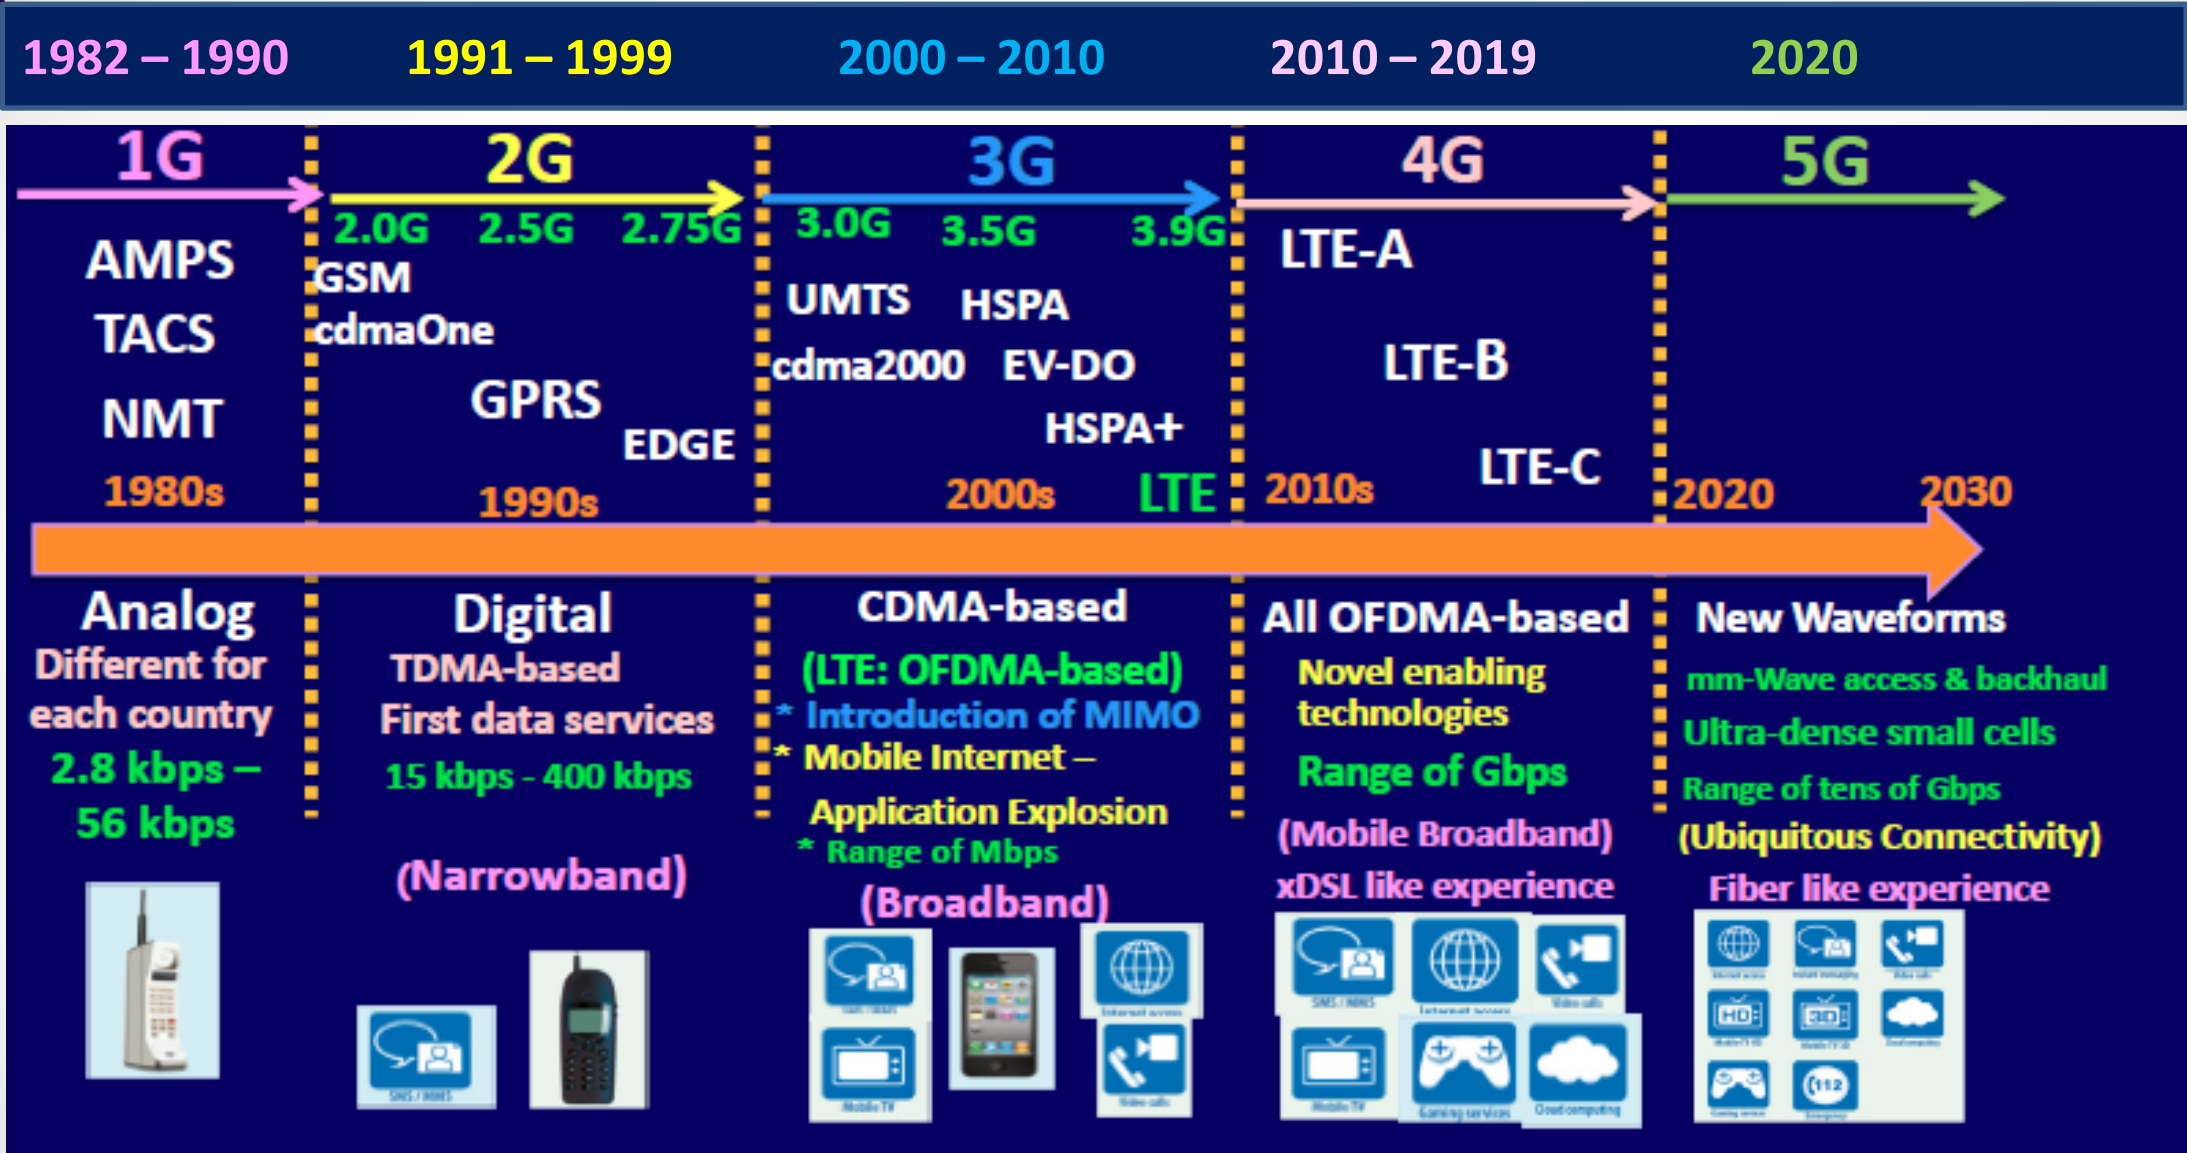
1982 – 1990 1991 – 1999 2000 – 2010 2010 – 2019 2020

1G

AMPS
TACS
NMT
1980s

Analog
Different for each country
2.8 kbps – 56 kbps

2G

2.0G 2.5G 2.75G
GSM
cdmaOne
GPRS
EDGE
1990s

Digital
TDMA-based
First data services
15 kbps - 400 kbps

(Narrowband)

3G

3.0G 3.5G 3.9G
UMTS HSPA
cdma2000 EV-DO
HSPA+
2000s LTE

CDMA-based
(LTE: OFDMA-based)
* Introduction of MIMO
* Mobile Internet – Application Explosion
* Range of Mbps
(Broadband)

4G

LTE-A
LTE-B
LTE-C
2010s

All OFDMA-based
Novel enabling technologies
Range of Gbps
(Mobile Broadband)
xDSL like experience

5G

2020 2030

New Waveforms
mm-Wave access & backhaul
Ultra-dense small cells
Range of tens of Gbps
(Ubiquitous Connectivity)
Fiber like experience

HD 3D 112